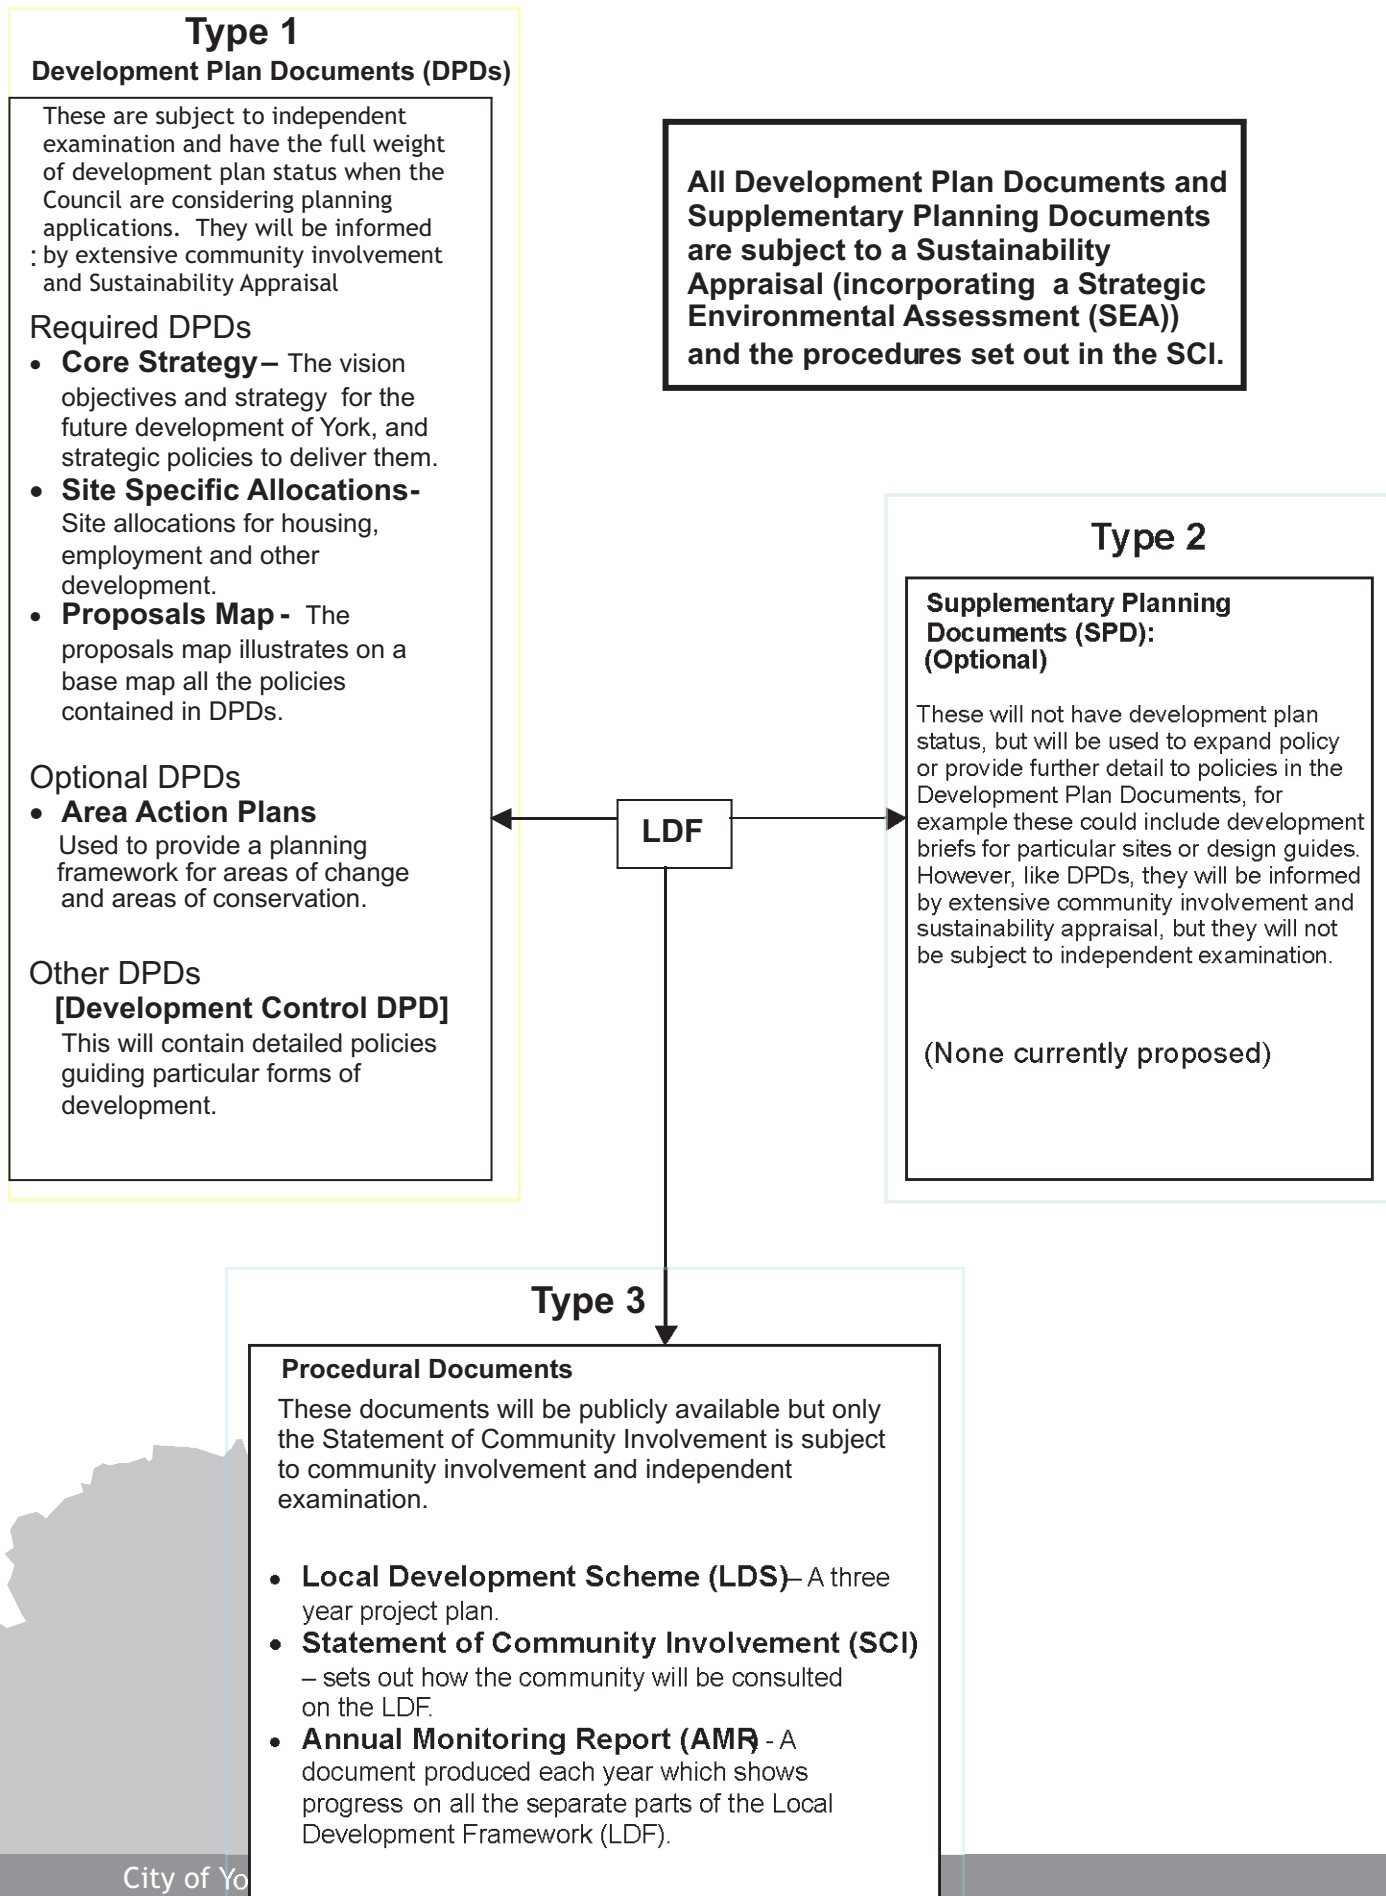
Type 1
Development Plan Documents (DPDs)

These are subject to independent examination and have the full weight of development plan status when the Council are considering planning applications. They will be informed by extensive community involvement and Sustainability Appraisal

Required DPDs
- Core Strategy – The vision objectives and strategy for the future development of York, and strategic policies to deliver them.
- Site Specific Allocations- Site allocations for housing, employment and other development.
- Proposals Map - The proposals map illustrates on a base map all the policies contained in DPDs.

Optional DPDs
- Area Action Plans Used to provide a planning framework for areas of change and areas of conservation.

Other DPDs
[Development Control DPD]
This will contain detailed policies guiding particular forms of development.

All Development Plan Documents and Supplementary Planning Documents are subject to a Sustainability Appraisal (incorporating a Strategic Environmental Assessment (SEA)) and the procedures set out in the SCI.

Type 2

Supplementary Planning Documents (SPD): (Optional)

These will not have development plan status, but will be used to expand policy or provide further detail to policies in the Development Plan Documents, for example these could include development briefs for particular sites or design guides. However, like DPDs, they will be informed by extensive community involvement and sustainability appraisal, but they will not be subject to independent examination.

(None currently proposed)

LDF

Type 3

Procedural Documents
These documents will be publicly available but only the Statement of Community Involvement is subject to community involvement and independent examination.

- Local Development Scheme (LDS)– A three year project plan.
- Statement of Community Involvement (SCI) – sets out how the community will be consulted on the LDF.
- Annual Monitoring Report (AMR) - A document produced each year which shows progress on all the separate parts of the Local Development Framework (LDF).

City of Yo